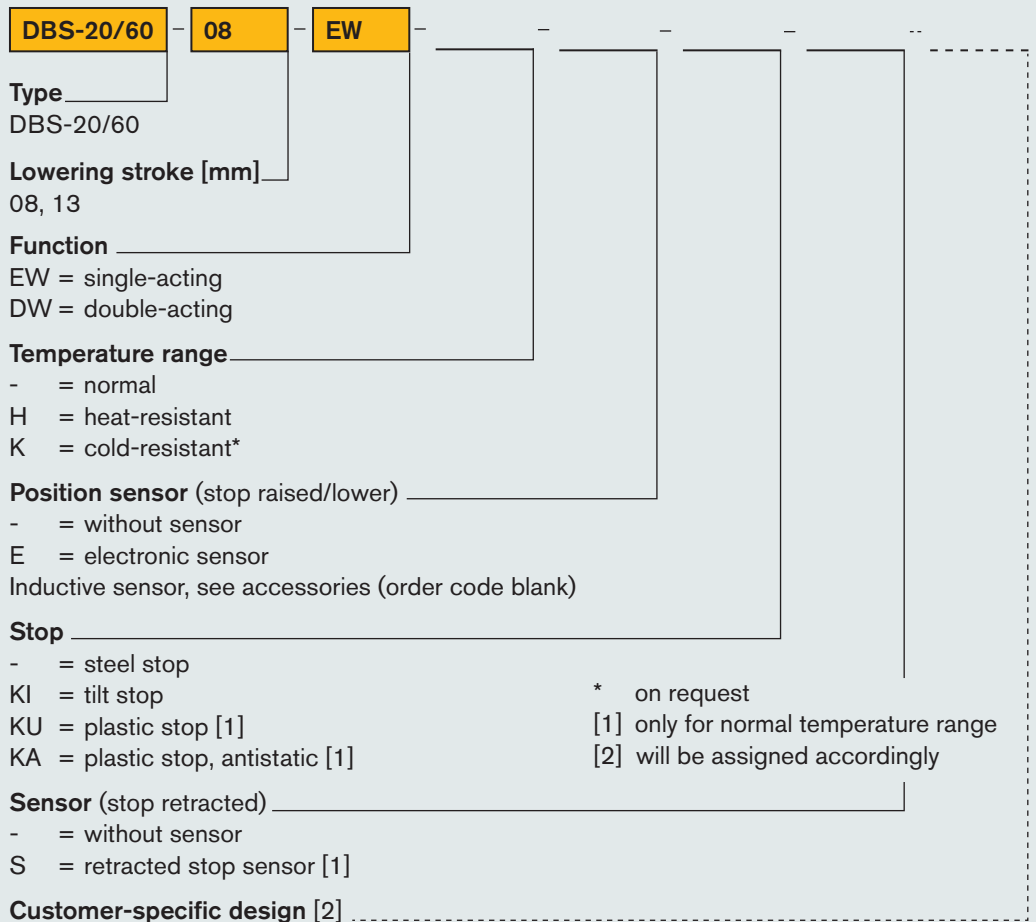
DBS-20/60 – 08 – EW – – – – --

Type
DBS-20/60

Lowering stroke [mm]
08, 13

Function
EW = single-acting
DW = double-acting

Temperature range
- = normal
H = heat-resistant
K = cold-resistant*

Position sensor (stop raised/lower)
- = without sensor
E = electronic sensor
Inductive sensor, see accessories (order code blank)

Stop
- = steel stop
KI = tilt stop
KU = plastic stop [1]
KA = plastic stop, antistatic [1]

\* on request
[1] only for normal temperature range
[2] will be assigned accordingly

Sensor (stop retracted)
- = without sensor
S = retracted stop sensor [1]

Customer-specific design [2]